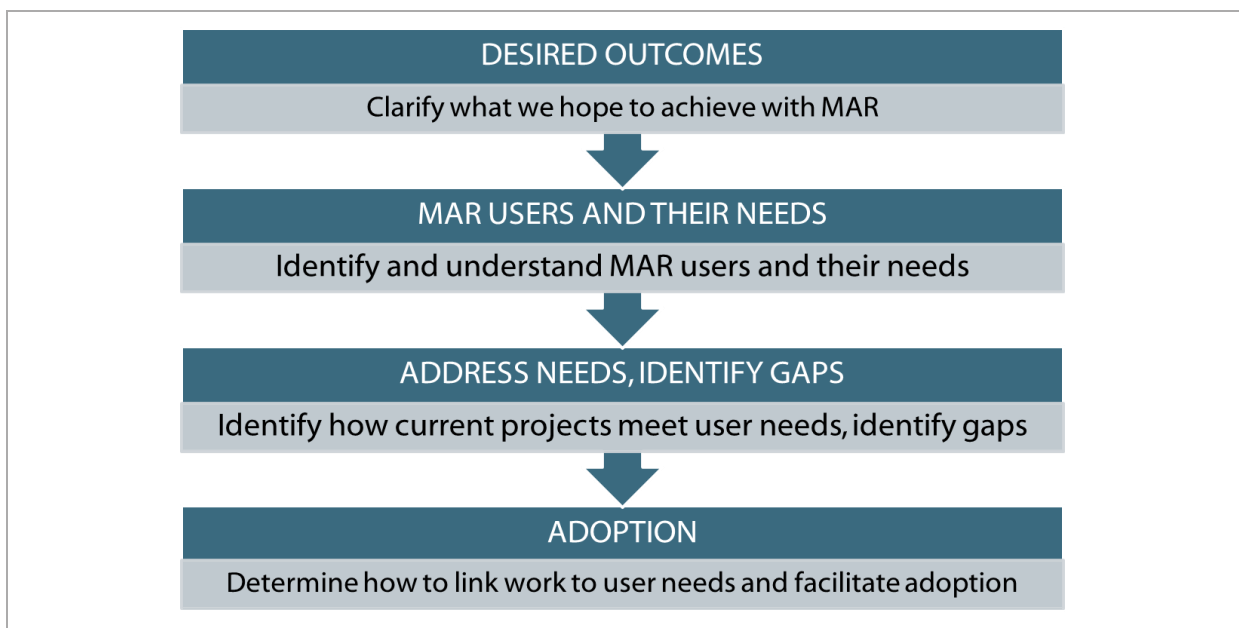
DESIRED OUTCOMES

Clarify what we hope to achieve with MAR

MAR USERS AND THEIR NEEDS

Identify and understand MAR users and their needs

ADDRESS NEEDS, IDENTIFY GAPS

Identify how current projects meet user needs, identify gaps

ADOPTION

Determine how to link work to user needs and facilitate adoption